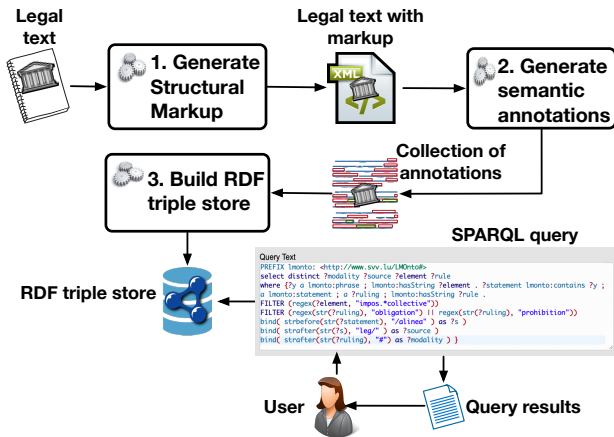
Legal text

1. Generate Structural Markup

Legal text with markup

XML

2. Generate semantic annotations

Collection of annotations

3. Build RDF triple store

SPARQL query

Query Text
PREFIX lmonto: <http://www.svv.lu/LMOntol#>
select distinct ?modality ?source ?element ?rule
where {?y a lmonto:phrase ; lmonto:hasString ?element . ?statement lmonto:contains ?y ; a lmonto:statement ; a ?ruling ; lmonto:hasString ?rule .
FILTER (regex(?element, "impos.*collective"))
FILTER (regex(str(?ruling), "obligation") || regex(str(?ruling), "prohibition"))
bind( strbefore(str(?statement), "/alinea" ) as ?s )
bind( strafter(str(?s), "leg/" ) as ?source )
bind( strafter(str(?ruling), "#") as ?modality ) }

RDF triple store

User

Query results